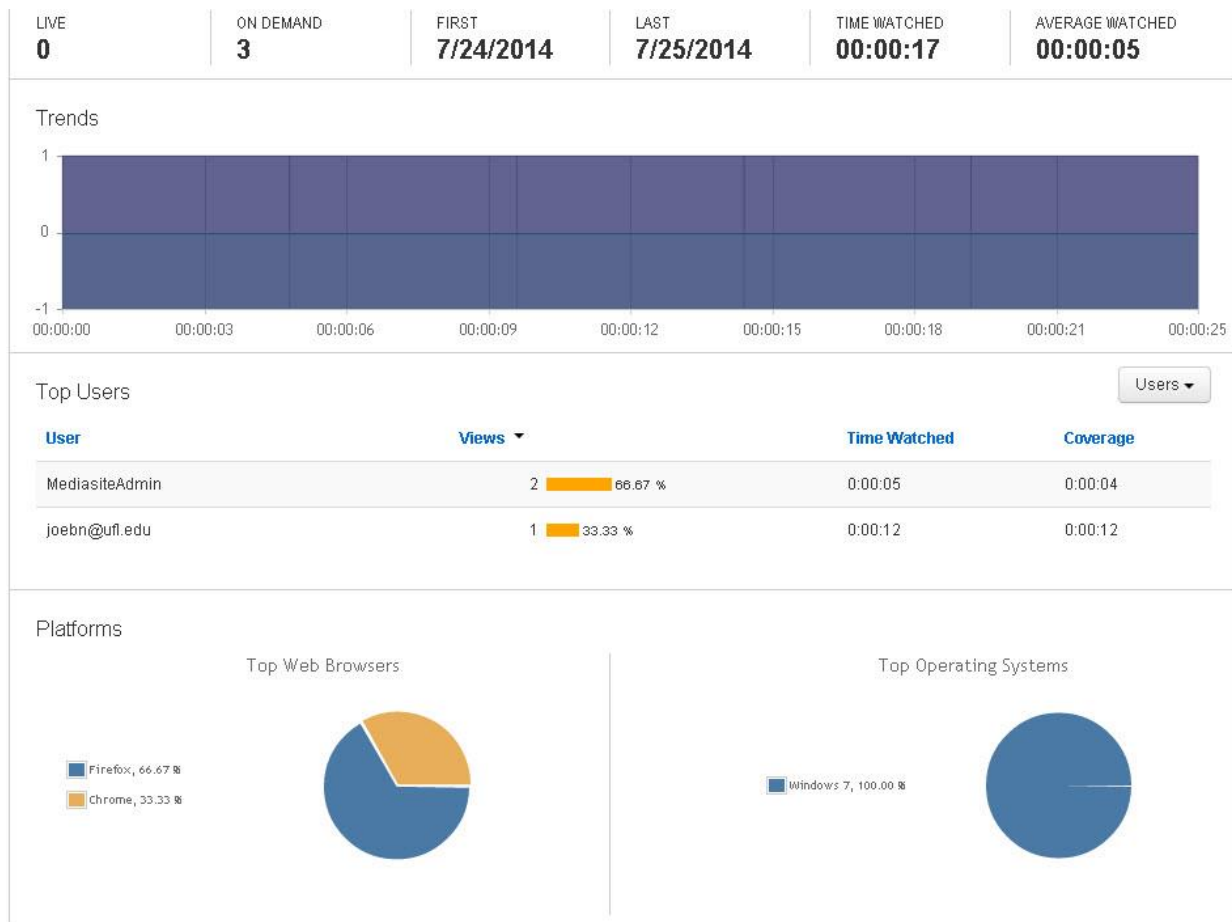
| LIVE | ON DEMAND | FIRST | LAST | TIME WATCHED | AVERAGE WATCHED |
|---|---|---|---|---|---|
| 0 | 3 | 7/24/2014 | 7/25/2014 | 00:00:17 | 00:00:05 |

Trends

1
0
-1
00:00:00 00:00:03 00:00:06 00:00:09 00:00:12 00:00:15 00:00:18 00:00:21 00:00:25

Top Users

Users

| User | Views | Time Watched | Coverage |
|---|---|---|---|
| MediasiteAdmin | 2 66.67 % | 0:00:05 | 0:00:04 |
| joebn@ufl.edu | 1 33.33 % | 0:00:12 | 0:00:12 |

Platforms

Top Web Browsers

Firefox, 66.67 %
Chrome, 33.33 %

Top Operating Systems

Windows 7, 100.00 %